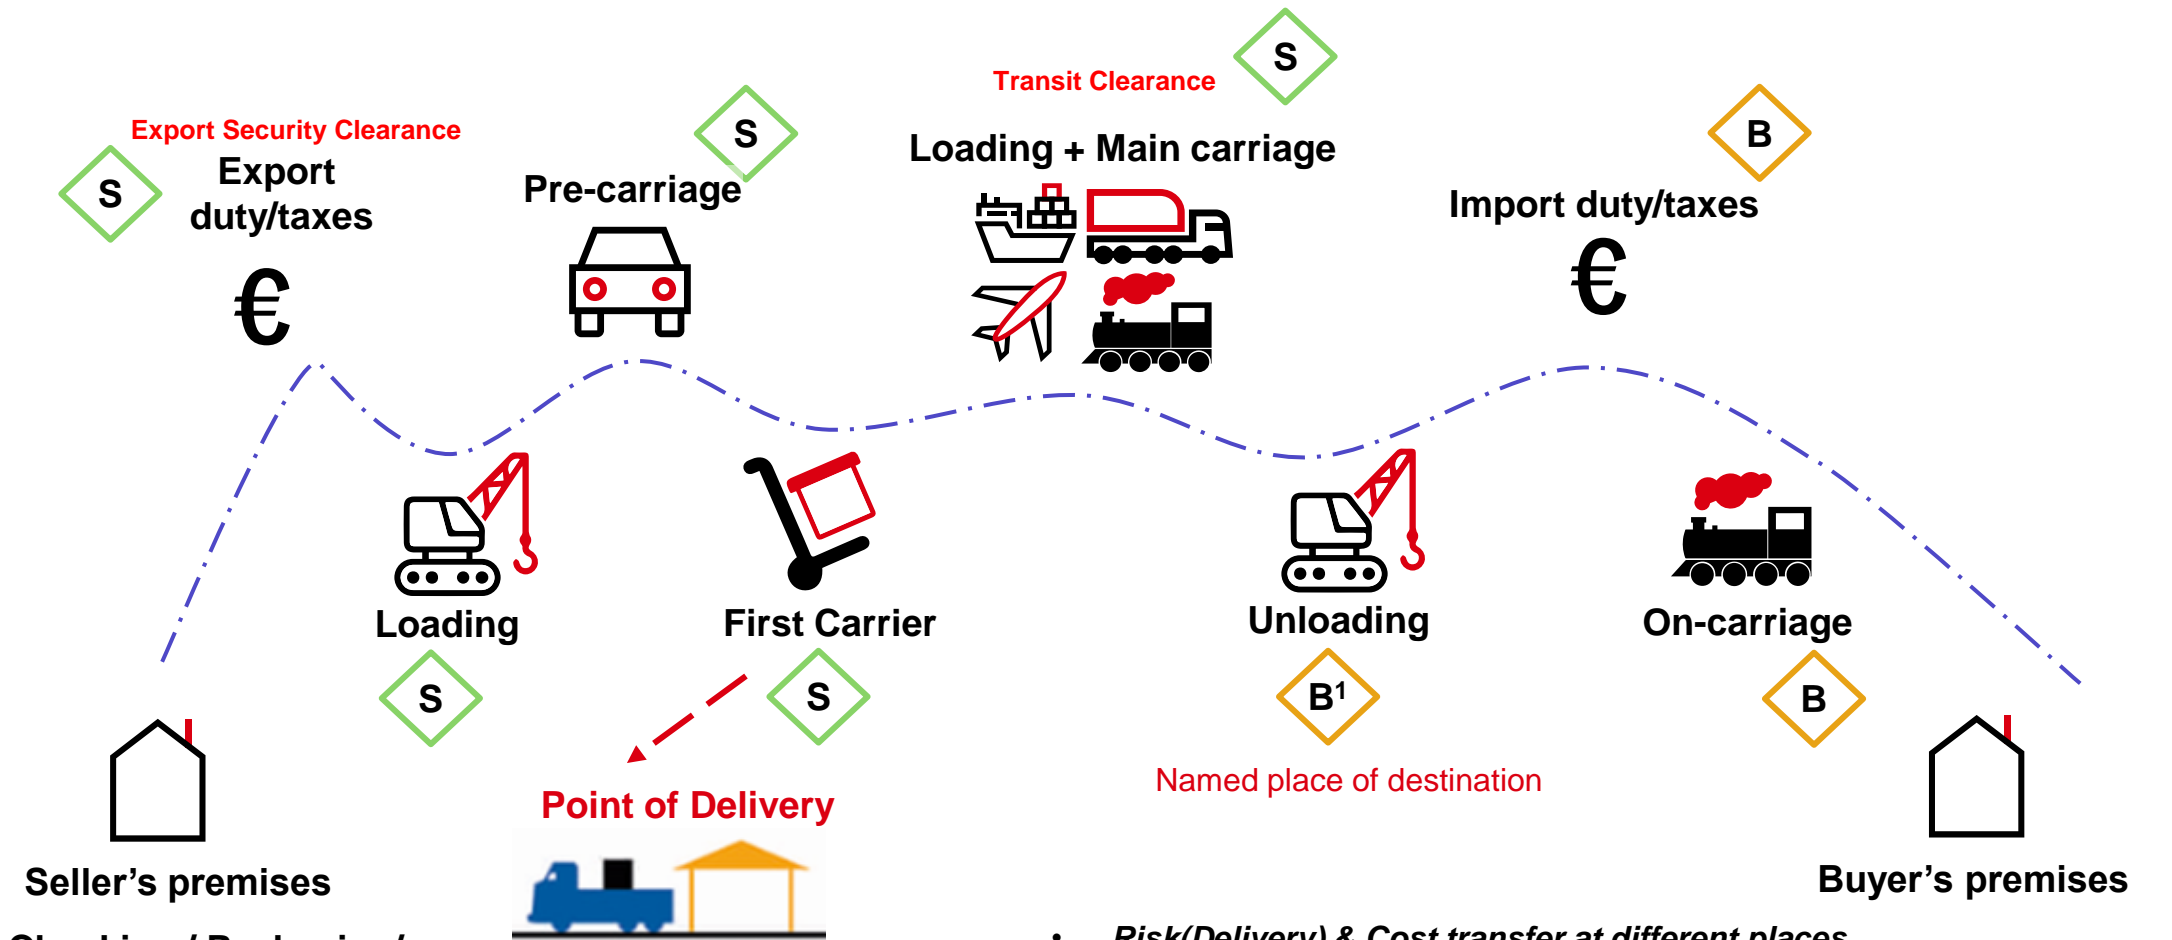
Transit Clearance

S

Export Security Clearance

S

B

S

Export duty/taxes

Pre-carriage

Loading + Main carriage

Import duty/taxes

€

€

Loading

First Carrier

Unloading

On-carriage

S

S

$B^1$

B

Point of Delivery

Named place of destination

Seller's premises

Buyer's premises

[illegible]

Risk(Delivery) & Cost transfer at different places